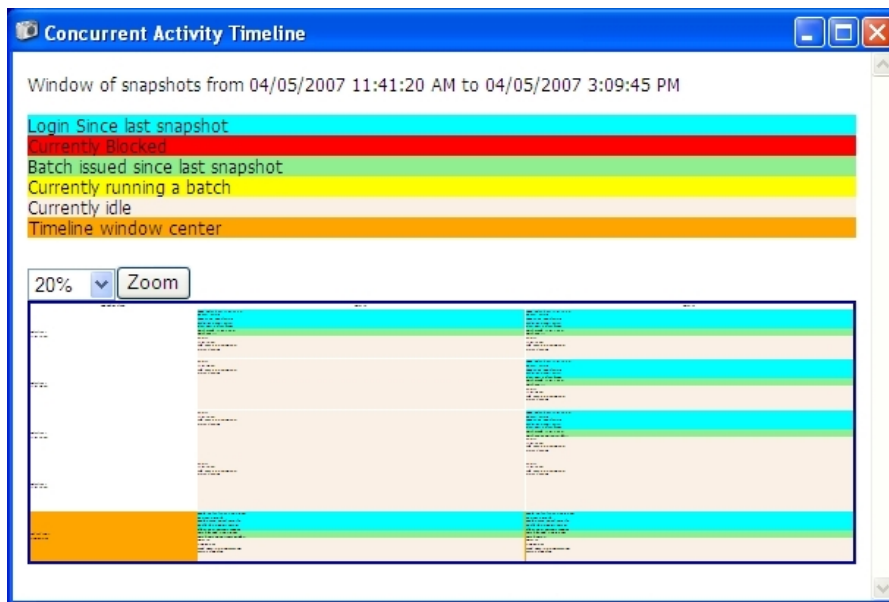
Concurrent Activity Timeline

Window of snapshots from 04/05/2007 11:41:20 AM to 04/05/2007 3:09:45 PM

Login Since last snapshot
Currently Blocked
Batch issued since last snapshot
Currently running a batch
Currently idle
Timeline window center

20%
Zoom

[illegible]